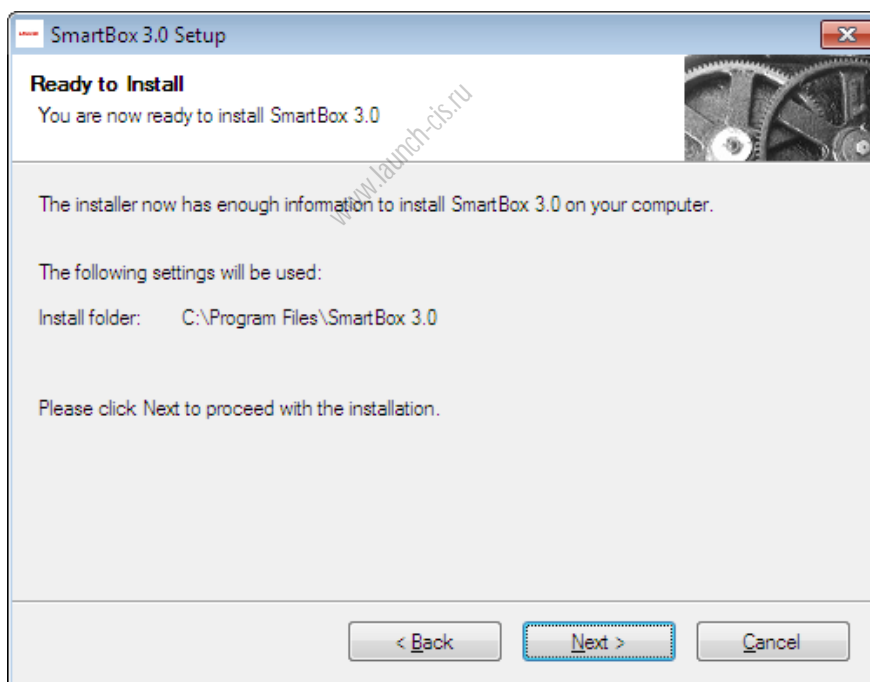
SmartBox 3.0 Setup

Ready to Install
You are now ready to install SmartBox 3.0

www.launch-cis.ru

The installer now has enough information to install SmartBox 3.0 on your computer.

The following settings will be used:

Install folder: C:\Program Files\SmartBox 3.0

Please click Next to proceed with the installation.

< Back   Next >   Cancel